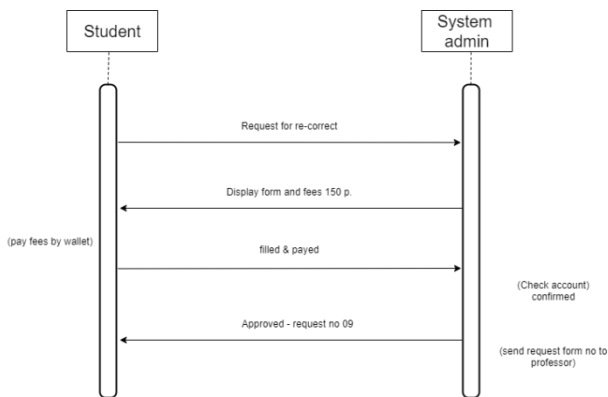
Student

System admin

Request for re-correct

Display form and fees 150 p.

(pay fees by wallet)

filled & payed

(Check account) confirmed

Approved - request no 09

(send request form no to professor)